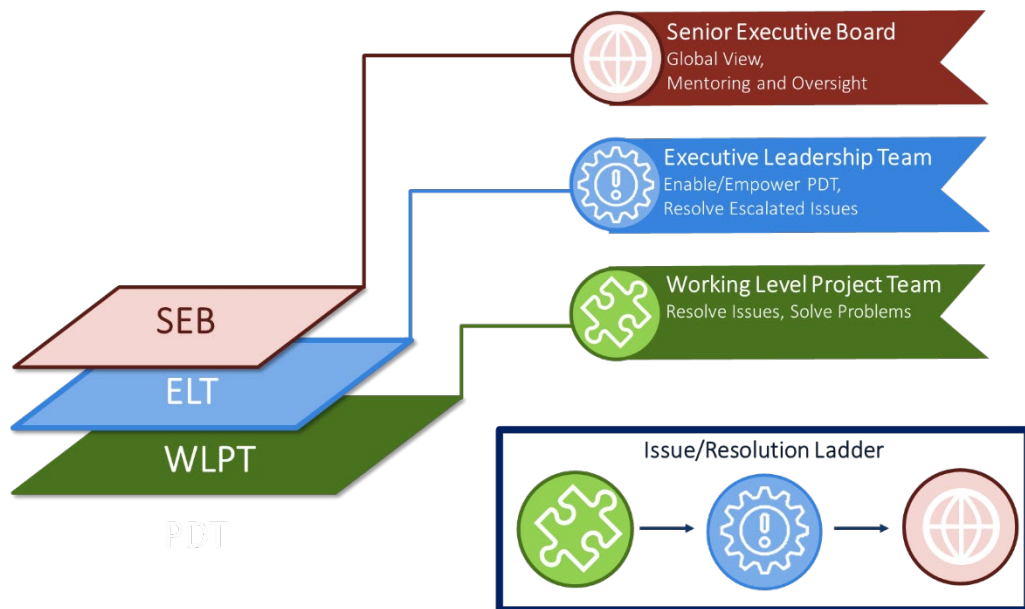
Senior Executive Board
Global View,
Mentoring and Oversight

Executive Leadership Team
Enable/Empower PDT,
Resolve Escalated Issues

Working Level Project Team
Resolve Issues, Solve Problems

SEB
ELT
WLPT

PDT

Issue/Resolution Ladder